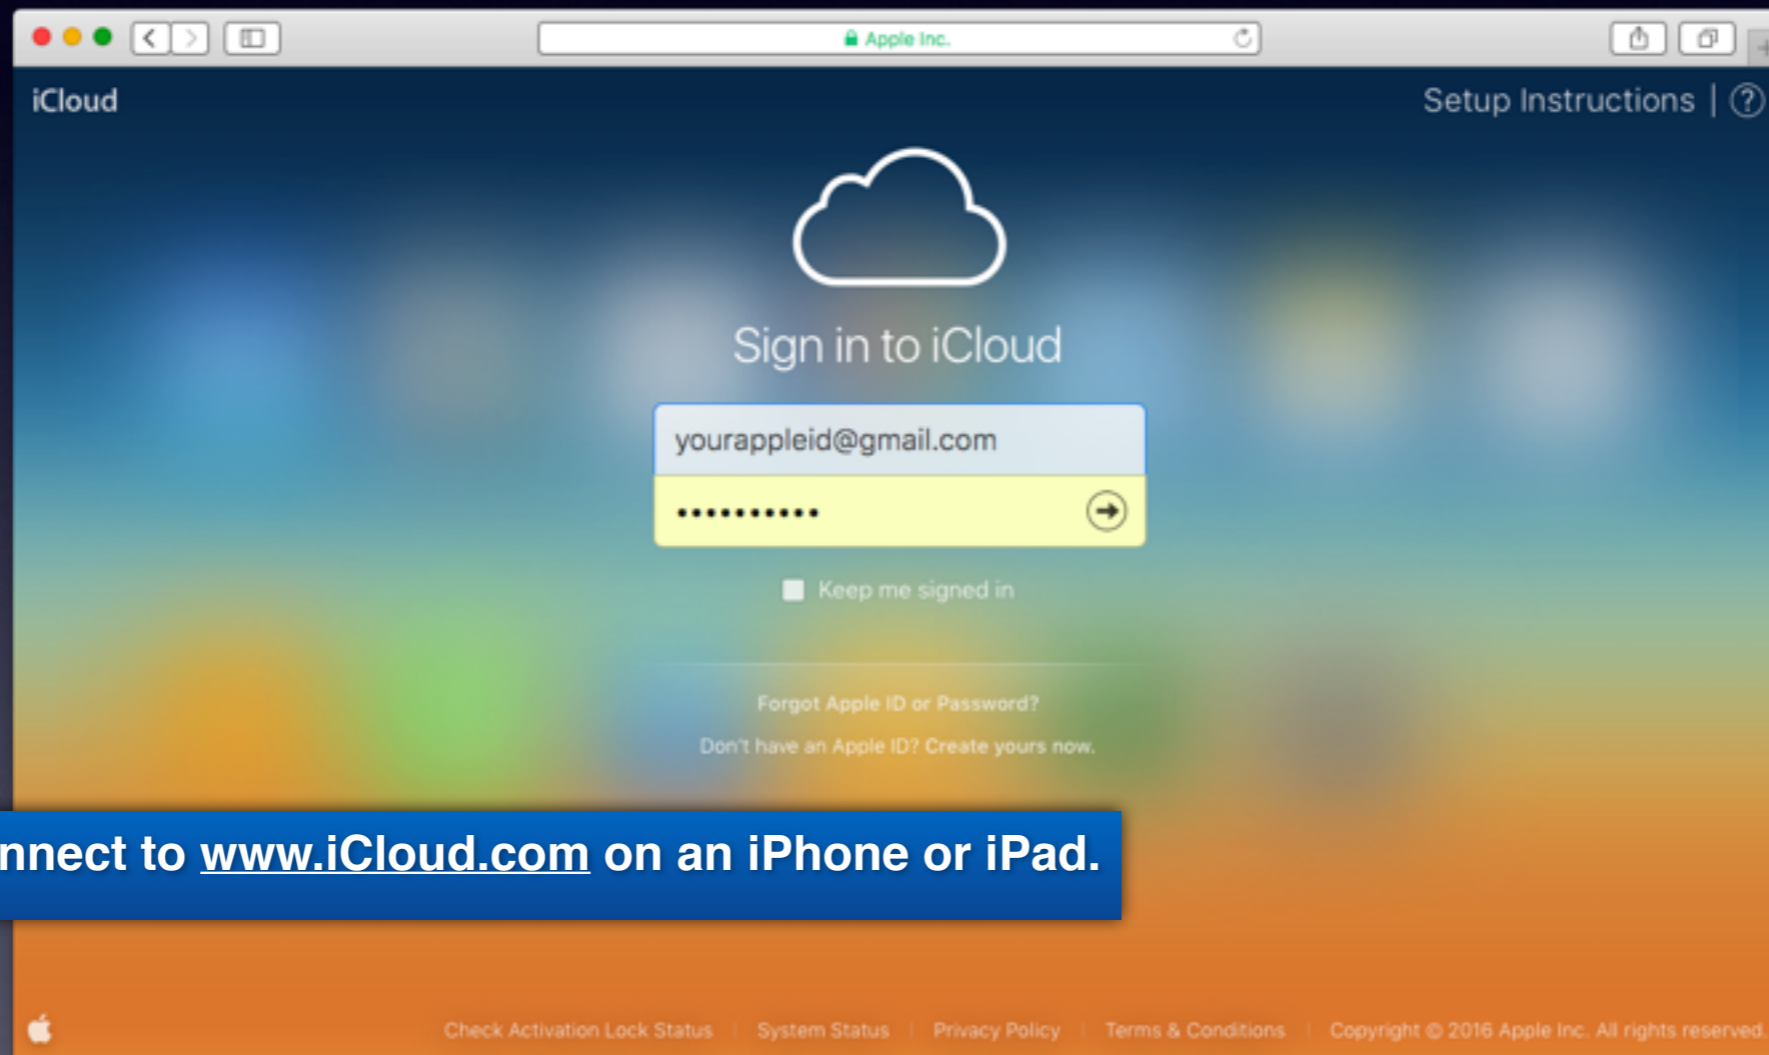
Apple Inc.

iCloud

Setup Instructions | ?

Sign in to iCloud

yourappleid@gmail.com

•••••••••••

Keep me signed in

Forgot Apple ID or Password?

Don't have an Apple ID? Create yours now.

nnect to www.iCloud.com on an iPhone or iPad.

Check Activation Lock Status | System Status | Privacy Policy | Terms & Conditions | Copyright © 2016 Apple Inc. All rights reserved.